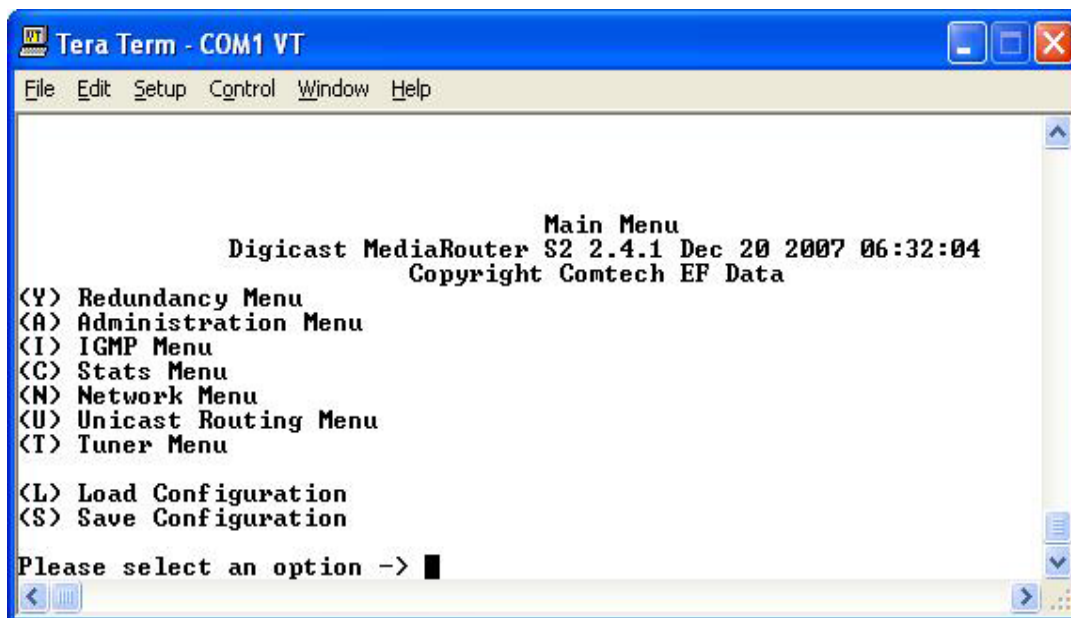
Tera Term - COM1 VT

File Edit Setup Control Window Help

Main Menu
Digicast MediaRouter S2 2.4.1 Dec 20 2007 06:32:04
Copyright Comtech EF Data

(Y) Redundancy Menu
(A) Administration Menu
(I) IGMP Menu
(C) Stats Menu
(N) Network Menu
(U) Unicast Routing Menu
(T) Tuner Menu

(L) Load Configuration
(S) Save Configuration

Please select an option ->